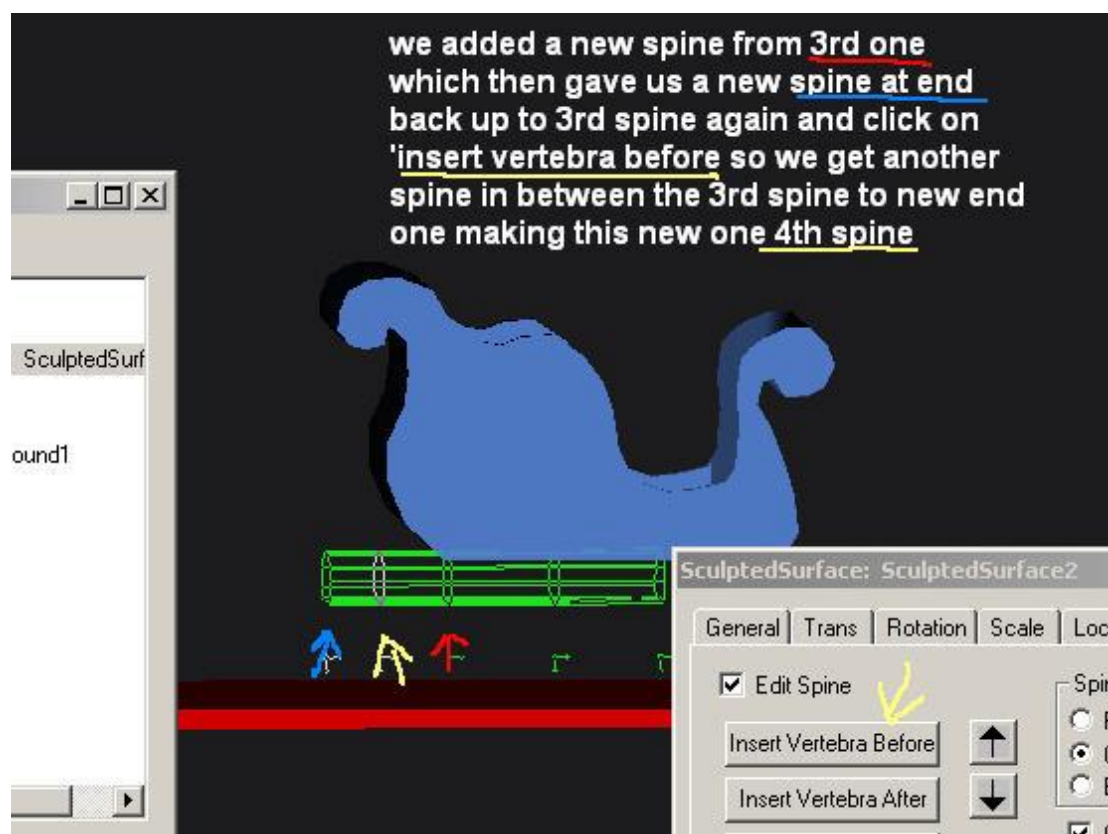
we added a new spine from 3rd one which then gave us a new spine at end back up to 3rd spine again and click on 'insert vertebra before so we get another spine in between the 3rd spine to new end one making this new one 4th spine

SculptedSurf

ound1

SculptedSurface: SculptedSurface2

General | Trans | Rotation | Scale | Loc

Edit Spine

Spi

Insert Vertebra Before

Insert Vertebra After